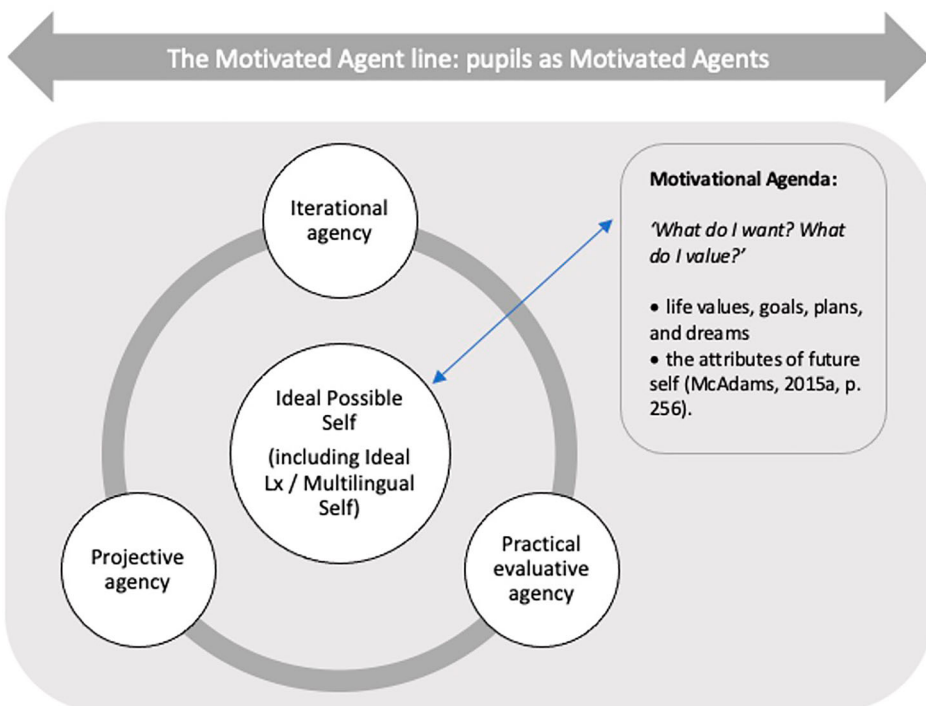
The Motivated Agent line: pupils as Motivated Agents

Iterational agency

Ideal Possible Self

(including Ideal Lx / Multilingual Self)

Projective agency

Practical evaluative agency

**Motivational Agenda:**

*'What do I want? What do I value?'*

• life values, goals, plans, and dreams
• the attributes of future self (McAdams, 2015a, p. 256).